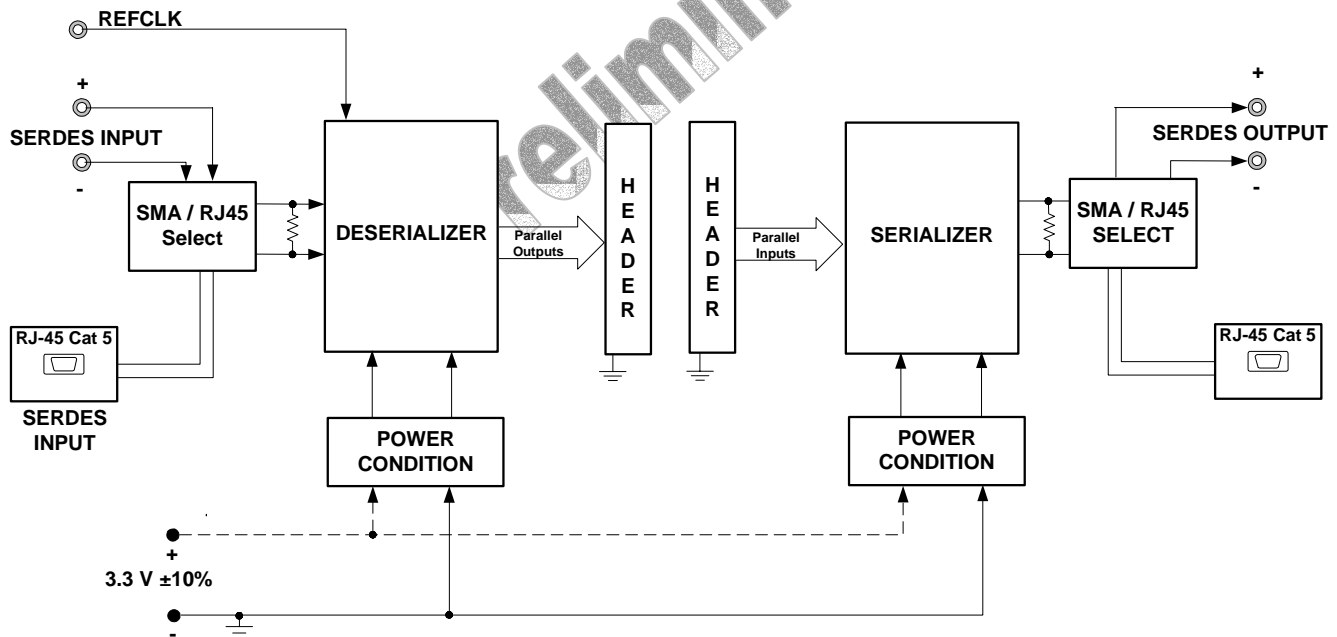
REFCLK

+

SERDES INPUT

-

SMA / RJ45 Select

RJ-45 Cat 5

SERDES INPUT

DESERIALIZER

Parallel Outputs

H E A D E R

H E A D E R

Parallel Inputs

SERIALIZER

+

SERDES OUTPUT

-

SMA / RJ45 SELECT

RJ-45 Cat 5

POWER CONDITION

POWER CONDITION

+

3.3 V ±10%

-

Prelimin